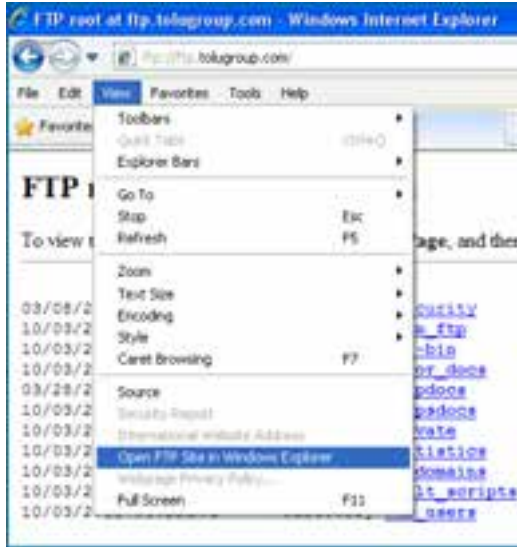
FTP root at ftp.tolugroup.com - Windows Internet Explorer

ftp://ftp.tolugroup.com/

File Edit View Favorites Tools Help

Favorites

Toolbars
Quick Tabs Ctrl+Q
Explorer Bars

Go To
Stop Esc
Refresh F5

Zoom
Text Size
Encoding
Style
Caret Browsing F7

Source
Security Report
International Website Address
Open FTP Site in Windows Explorer
Webpage Privacy Policy...
Full Screen F11

FTP r

To view t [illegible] page, and the

03/08/2 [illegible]urity
10/03/2 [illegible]_ftp
10/03/2 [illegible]-bin
10/03/2 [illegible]or_docs
03/28/2 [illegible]pdocs
10/03/2 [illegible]padocs
10/03/2 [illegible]vate
10/03/2 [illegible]tistics
10/03/2 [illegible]domains
10/03/2 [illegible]lt_scripts
10/03/2 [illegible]_users